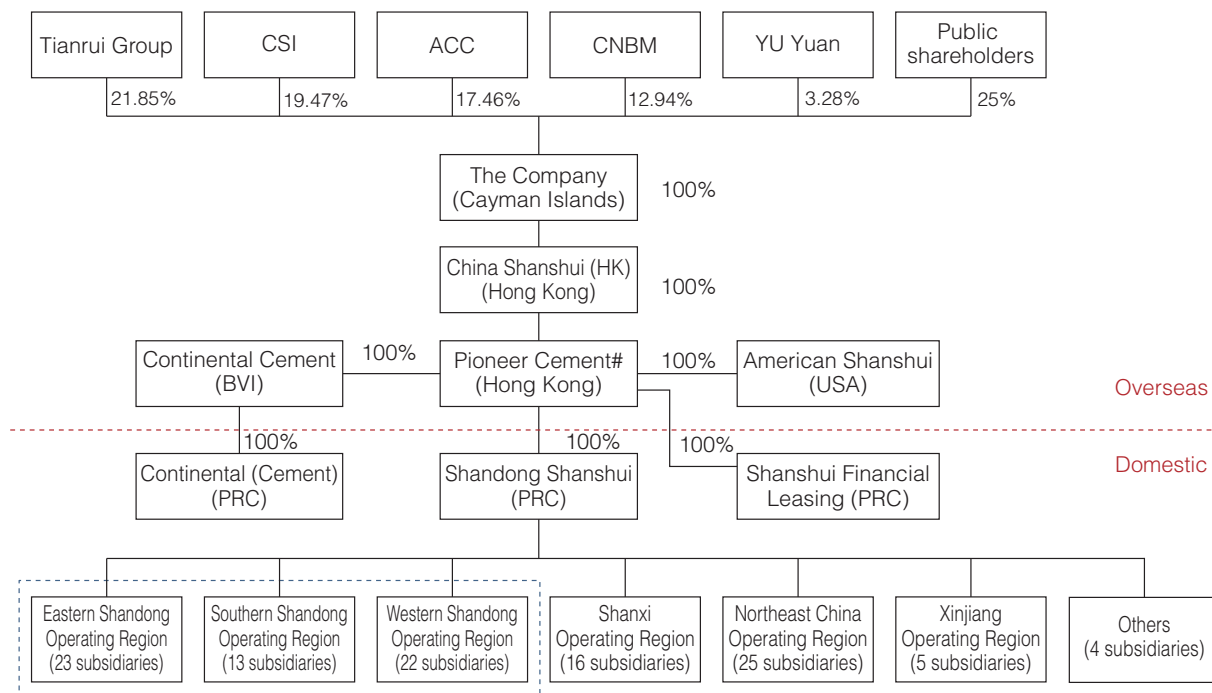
Tianrui Group
CSI
ACC
CNBM
YU Yuan
Public shareholders

21.85%
19.47%
17.46%
12.94%
3.28%
25%

The Company (Cayman Islands)
100%

China Shanshui (HK) (Hong Kong)
100%

Continental Cement (BVI)
100%
Pioneer Cement# (Hong Kong)
100%
American Shanshui (USA)

Overseas

100%
100%
100%

Domestic

Continental (Cement) (PRC)
Shandong Shanshui (PRC)
Shanshui Financial Leasing (PRC)

Eastern Shandong Operating Region (23 subsidiaries)
Southern Shandong Operating Region (13 subsidiaries)
Western Shandong Operating Region (22 subsidiaries)
Shanxi Operating Region (16 subsidiaries)
Northeast China Operating Region (25 subsidiaries)
Xinjiang Operating Region (5 subsidiaries)
Others (4 subsidiaries)